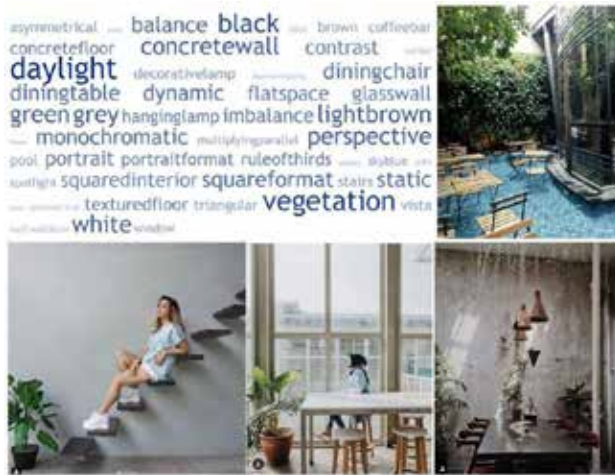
asymmetrical balance black brown coffeebar concretefloor concretewall contrast daylight decorativelamp diningchair diningtable dynamic flatspace glasswall green grey hanginglamp imbalance lightbrown monochromatic multiplyingparallel perspective pool portrait portraitformat ruleofthirds skyblue spotlight squaredinterior squareformat stairs static texturedfloor triangular vegetation vista white window